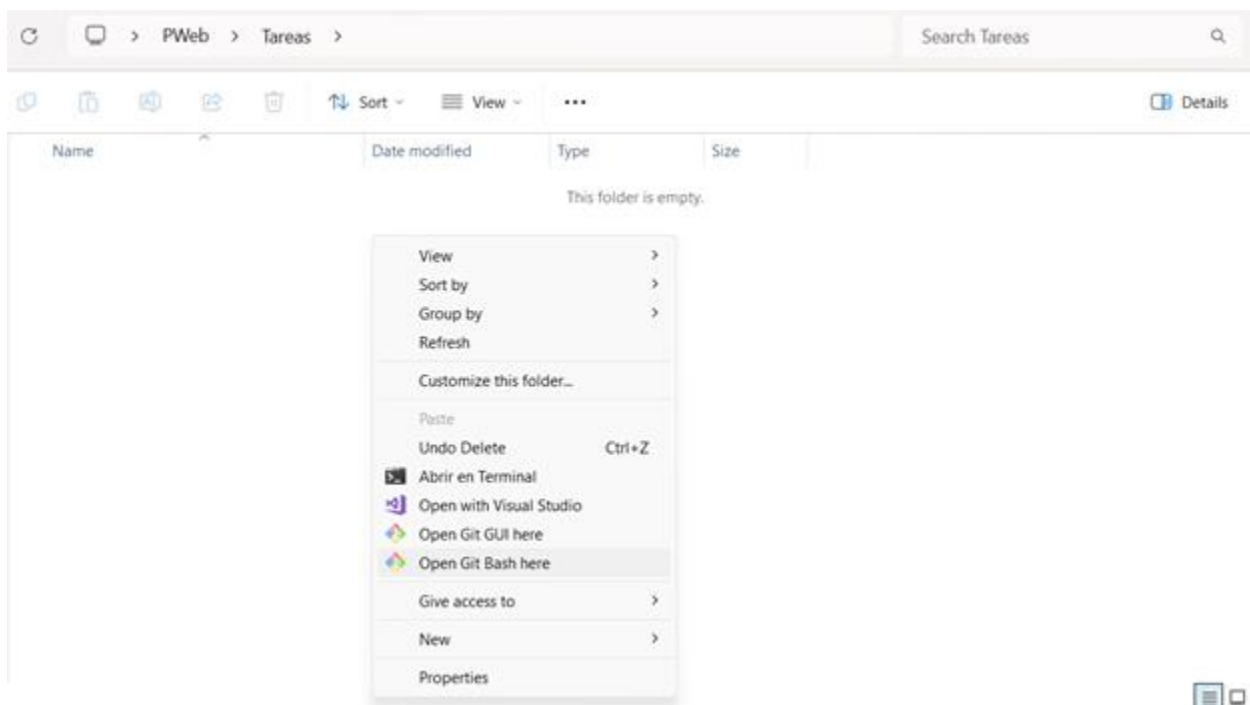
> PWeb > Tareas >

Search Tareas

Sort View ...

Details

Name

Date modified

Type

Size

This folder is empty.

View >

Sort by >

Group by >

Refresh

Customize this folder...

Paste

Undo Delete Ctrl+Z

Abrir en Terminal

Open with Visual Studio

Open Git GUI here

Open Git Bash here

Give access to >

New >

Properties